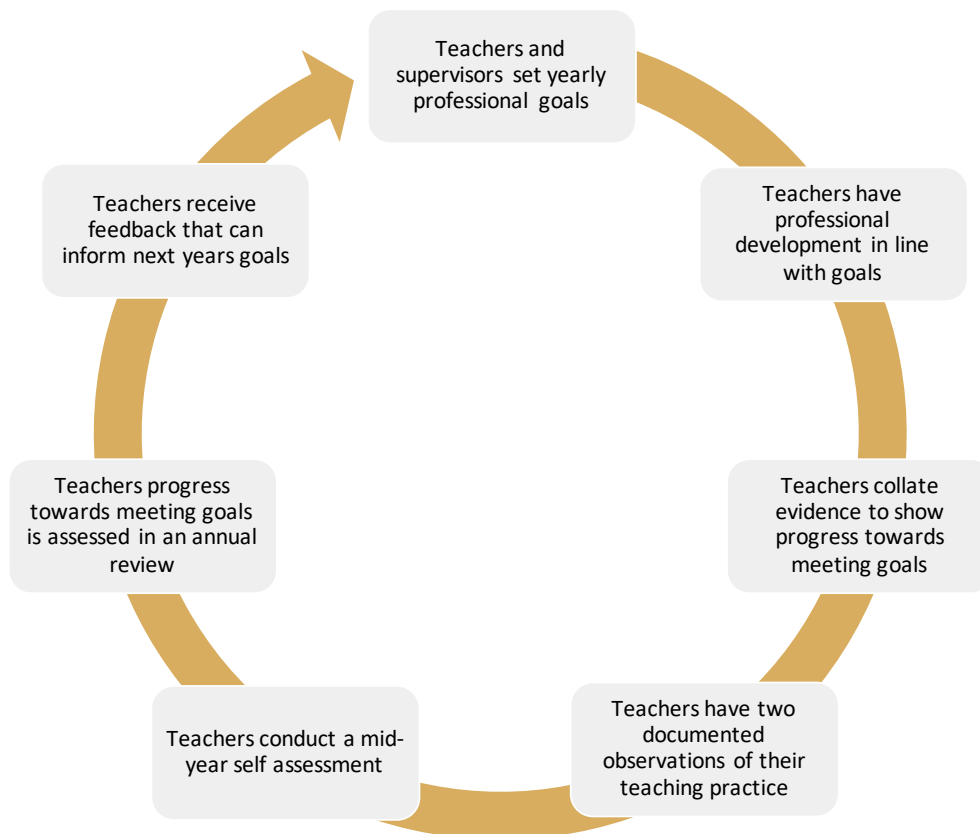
Teachers and supervisors set yearly professional goals

Teachers have professional development in line with goals

Teachers collate evidence to show progress towards meeting goals

Teachers have two documented observations of their teaching practice

Teachers conduct a mid-year self assessment

Teachers progress towards meeting goals is assessed in an annual review

Teachers receive feedback that can inform next years goals